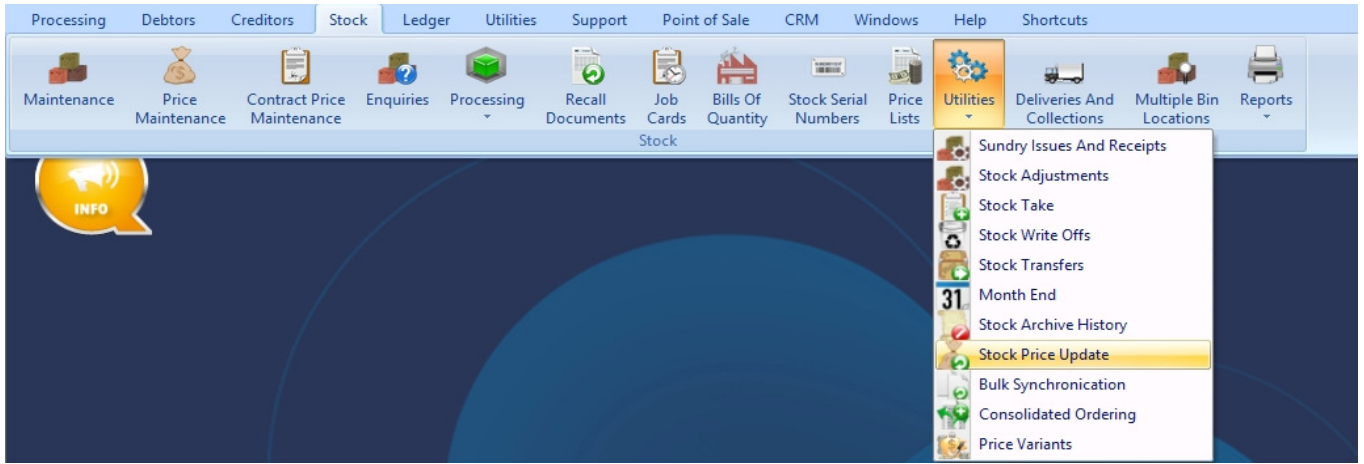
Processing Debtors Creditors Stock Ledger Utilities Support Point of Sale CRM Windows Help Shortcuts

Maintenance
Price Maintenance
Contract Price Maintenance
Enquiries
Processing
Recall Documents
Job Cards
Bills Of Quantity
Stock Serial Numbers
Price Lists
Utilities
Deliveries And Collections
Multiple Bin Locations
Reports

Stock

INFO

Sundry Issues And Receipts
Stock Adjustments
Stock Take
Stock Write Offs
Stock Transfers
31 Month End
Stock Archive History
Stock Price Update
Bulk Synchronication
Consolidated Ordering
Price Variants